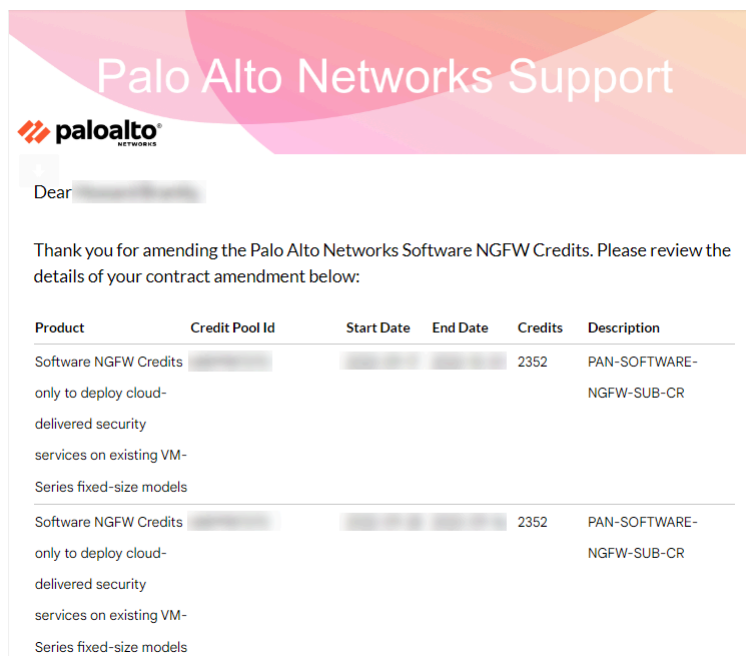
Palo Alto Networks Support

paloalto NETWORKS

Dear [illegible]

Thank you for amending the Palo Alto Networks Software NGFW Credits. Please review the details of your contract amendment below:

| Product | Credit Pool Id | Start Date | End Date | Credits | Description |
|---|---|---|---|---|---|
| Software NGFW Credits only to deploy cloud-delivered security services on existing VM-Series fixed-size models | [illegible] | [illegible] | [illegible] | 2352 | PAN-SOFTWARE-NGFW-SUB-CR |
| Software NGFW Credits only to deploy cloud-delivered security services on existing VM-Series fixed-size models | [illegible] | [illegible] | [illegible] | 2352 | PAN-SOFTWARE-NGFW-SUB-CR |